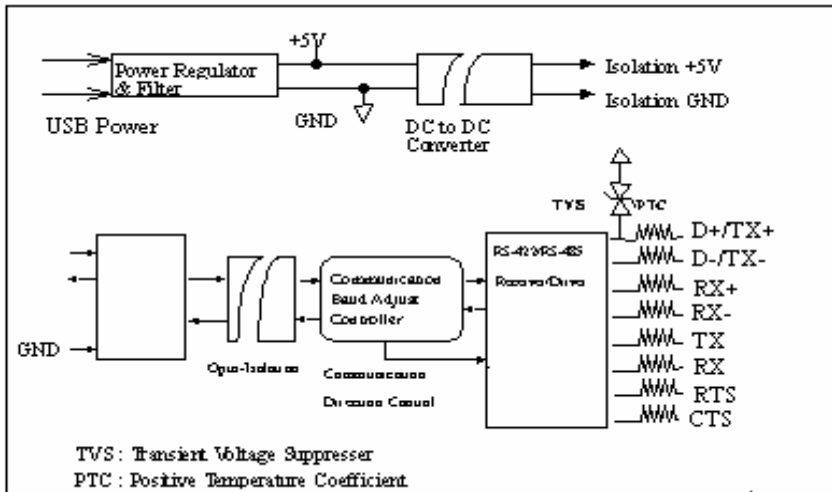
+5V

Power Regulator & Filter

USB Power

GND

DC to DC Converter

Isolation +5V

Isolation GND

TVS

PTC

D+/TX+

D-/TX-

RX+

RX-

TX

RX

RTS

CTS

RS-422/RS-485 Receiver/Driver

Communication Baud Adjust Controller

GND

Opto-Isolation

Communication Direction Control

TVS : Transient Voltage Suppresser

PTC : Positive Temperature Coefficient